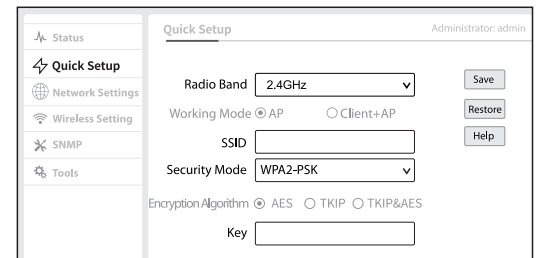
Status
Quick Setup
Network Settings
Wireless Setting
SNMP
Tools

Quick Setup
Administrator: admin

Radio Band 2.4GHz
Working Mode AP Client+AP
SSID
Security Mode WPA2-PSK
Encryption Algorithm AES TKIP TKIP&AES
Key

Save
Restore
Help